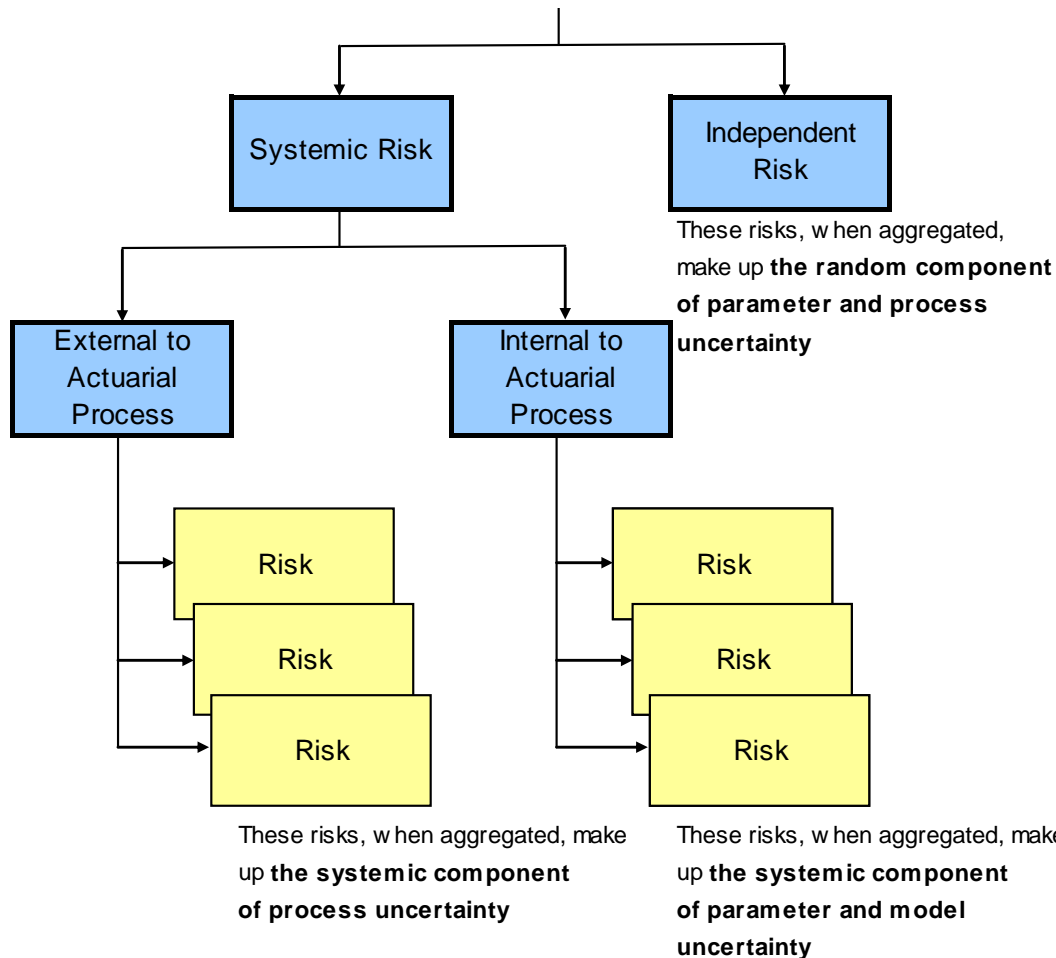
Systemic Risk

Independent Risk

These risks, when aggregated, make up **the random component of parameter and process uncertainty**

External to Actuarial Process

Internal to Actuarial Process

Risk

Risk

Risk

Risk

Risk

Risk

These risks, when aggregated, make up **the systemic component of process uncertainty**

These risks, when aggregated, make up **the systemic component of parameter and model uncertainty**